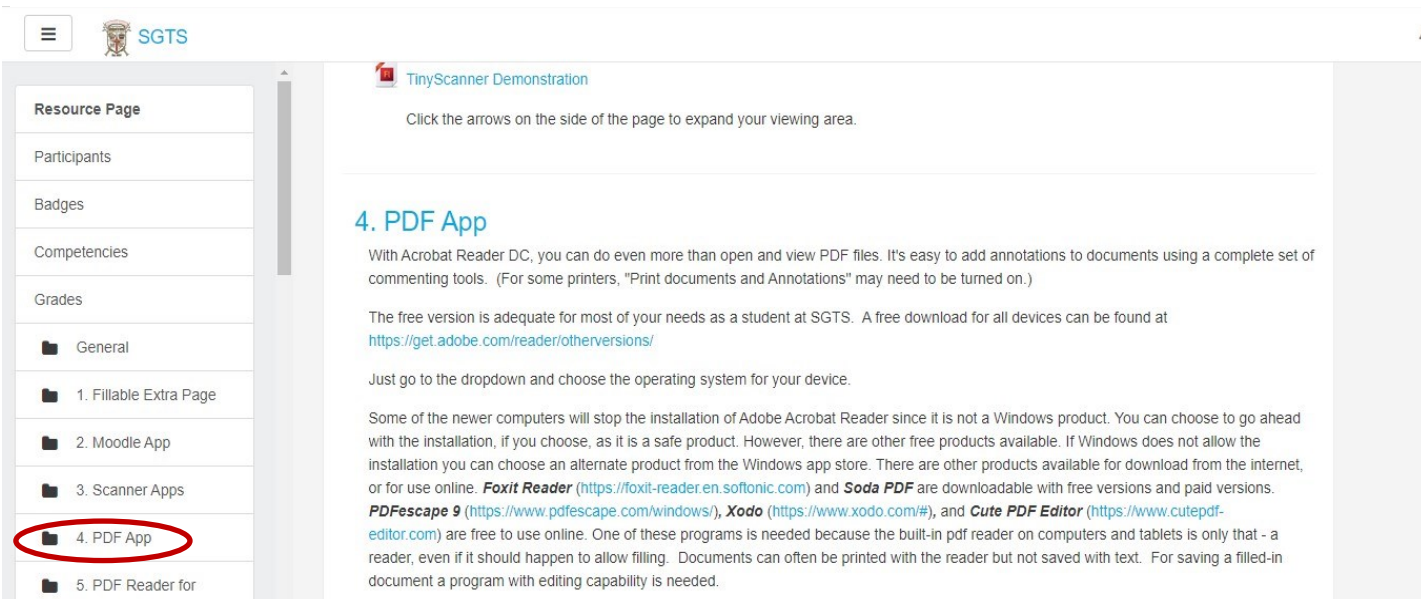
SGTS

Resource Page
Participants
Badges
Competencies
Grades
General
1. Fillable Extra Page
2. Moodle App
3. Scanner Apps
4. PDF App
5. PDF Reader for

TinyScanner Demonstration

Click the arrows on the side of the page to expand your viewing area.

4. PDF App

With Acrobat Reader DC, you can do even more than open and view PDF files. It's easy to add annotations to documents using a complete set of commenting tools. (For some printers, "Print documents and Annotations" may need to be turned on.)

The free version is adequate for most of your needs as a student at SGTS. A free download for all devices can be found at https://get.adobe.com/reader/otherversions/

Just go to the dropdown and choose the operating system for your device.

Some of the newer computers will stop the installation of Adobe Acrobat Reader since it is not a Windows product. You can choose to go ahead with the installation, if you choose, as it is a safe product. However, there are other free products available. If Windows does not allow the installation you can choose an alternate product from the Windows app store. There are other products available for download from the internet, or for use online. **Foxit Reader** (https://foxit-reader.en.softonic.com) and **Soda PDF** are downloadable with free versions and paid versions. **PDFescape 9** (https://www.pdfescape.com/windows/), **Xodo** (https://www.xodo.com/#), and **Cute PDF Editor** (https://www.cutepdf-editor.com) are free to use online. One of these programs is needed because the built-in pdf reader on computers and tablets is only that - a reader, even if it should happen to allow filling. Documents can often be printed with the reader but not saved with text. For saving a filled-in document a program with editing capability is needed.